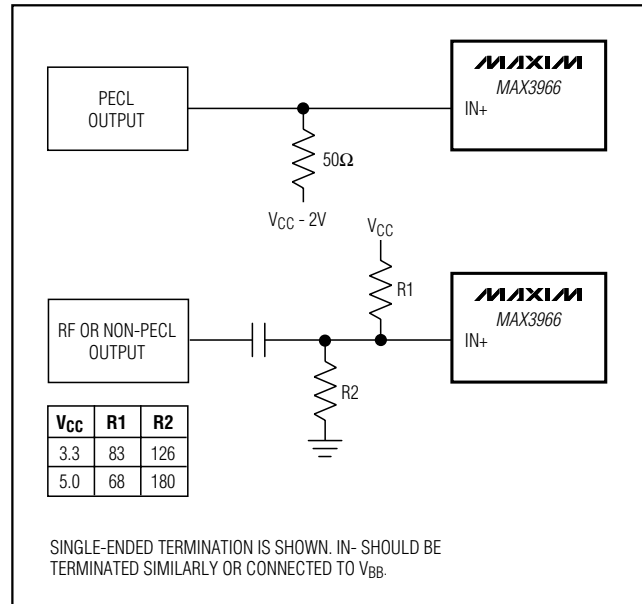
PECL OUTPUT

MAXIM
MAX3966
IN+

50Ω

$V_{CC}$ - 2V

$V_{CC}$

R1

MAXIM
MAX3966
IN+

RF OR NON-PECL OUTPUT

R2

| $V_{CC}$ | R1 | R2 |
|---|---|---|
| 3.3 | 83 | 126 |
| 5.0 | 68 | 180 |

SINGLE-ENDED TERMINATION IS SHOWN. IN- SHOULD BE TERMINATED SIMILARLY OR CONNECTED TO $V_{BB}$.